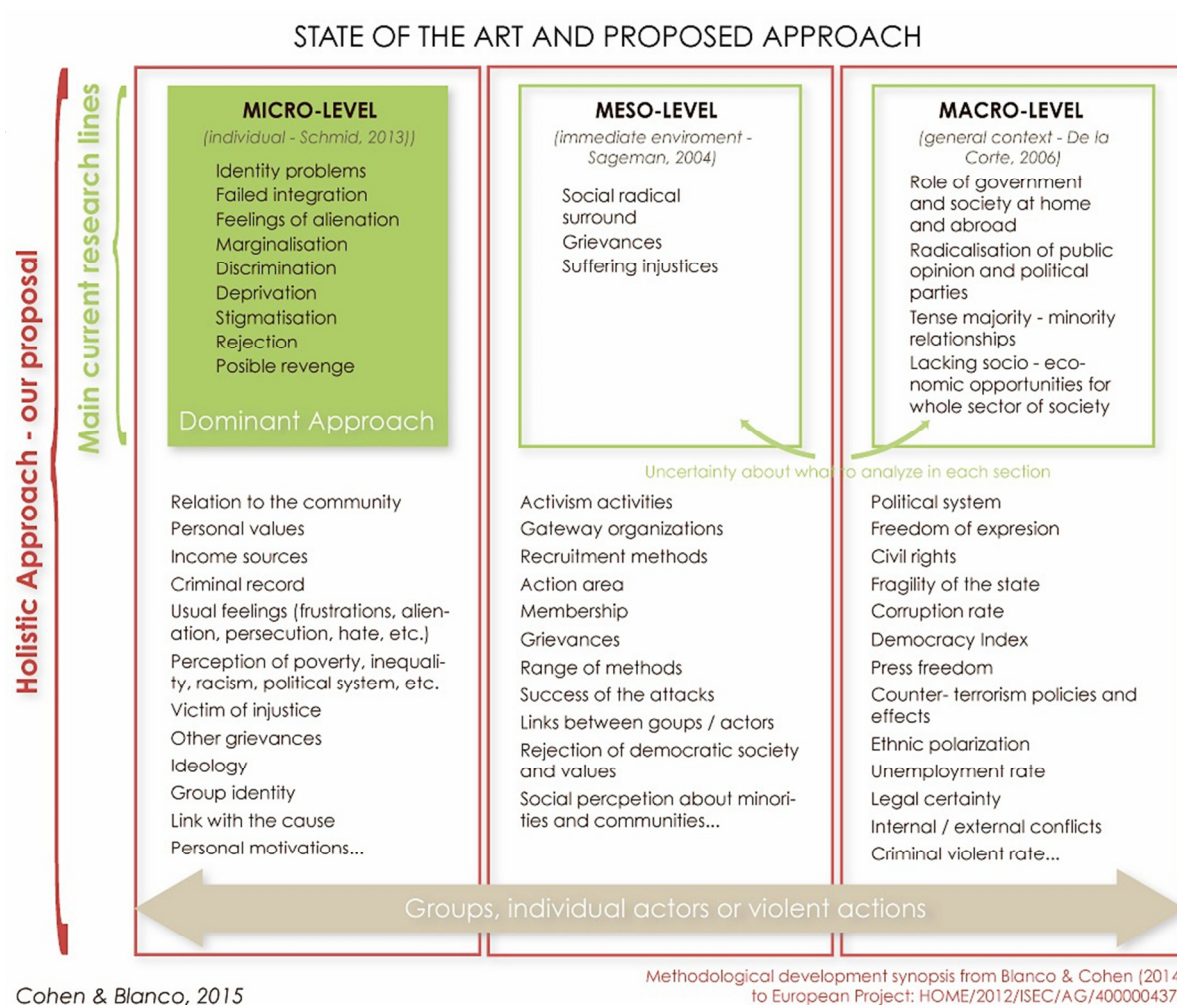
STATE OF THE ART AND PROPOSED APPROACH

Holistic Approach - our proposal

Main current research lines

MICRO-LEVEL
(individual - Schmid, 2013))
Identity problems
Failed integration
Feelings of alienation
Marginalisation
Discrimination
Deprivation
Stigmatisation
Rejection
Posible revenge
Dominant Approach

MESO-LEVEL
(immediate enviroment - Sageman, 2004)
Social radical surround
Grievances
Suffering injustices

MACRO-LEVEL
(general context - De la Corte, 2006)
Role of government and society at home and abroad
Radicalisation of public opinion and political parties
Tense majority - minority relationships
Lacking socio - economic opportunities for whole sector of society

Uncertainty about what to analyze in each section

Relation to the community
Personal values
Income sources
Criminal record
Usual feelings (frustrations, alienation, persecution, hate, etc.)
Perception of poverty, inequality, racism, political system, etc.
Victim of injustice
Other grievances
Ideology
Group identity
Link with the cause
Personal motivations...

Activism activities
Gateway organizations
Recruitment methods
Action area
Membership
Grievances
Range of methods
Success of the attacks
Links between goups / actors
Rejection of democratic society and values
Social percpetion about minorities and communities...

Political system
Freedom of expresion
Civil rights
Fragility of the state
Corruption rate
Democracy Index
Press freedom
Counter- terrorism policies and effects
Ethnic polarization
Unemployment rate
Legal certainty
Internal / external conflicts
Criminal violent rate...

Groups, individual actors or violent actions

Cohen & Blanco, 2015

Methodological development synopsis from Blanco & Cohen (2014 to European Project: HOME/2012/ISEC/AG/400000437